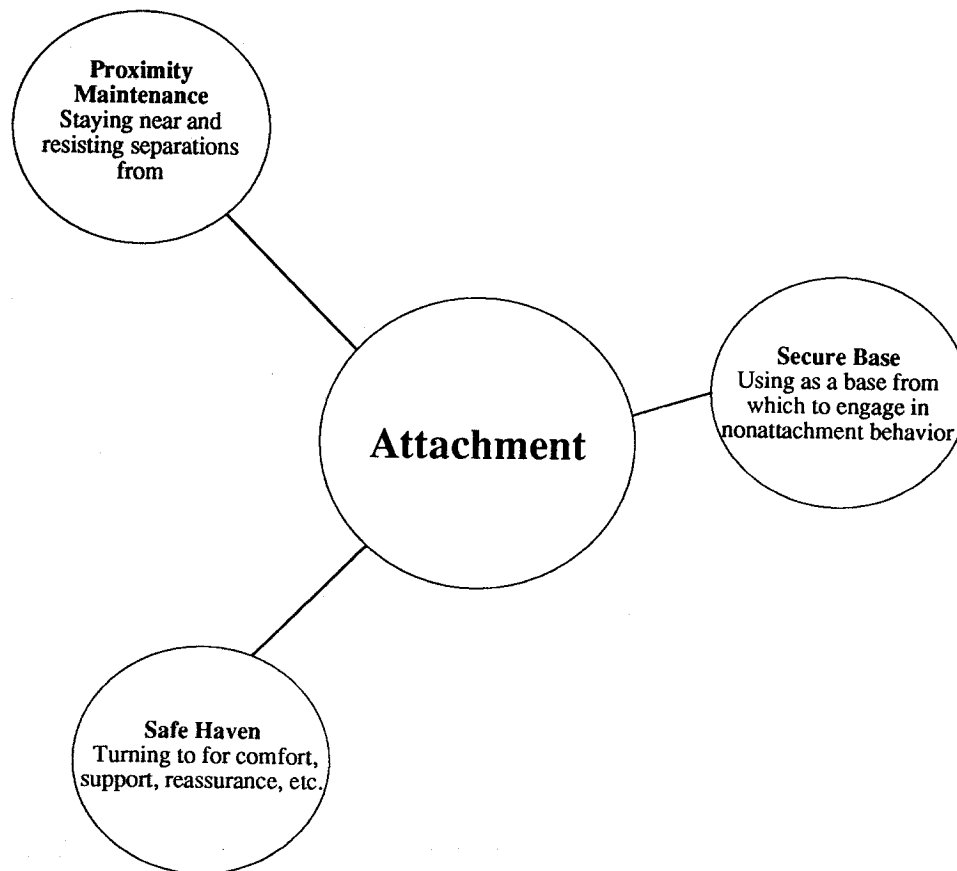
**Proximity Maintenance**
Staying near and resisting separations from

**Attachment**

**Secure Base**
Using as a base from which to engage in nonattachment behavior

**Safe Haven**
Turning to for comfort, support, reassurance, etc.